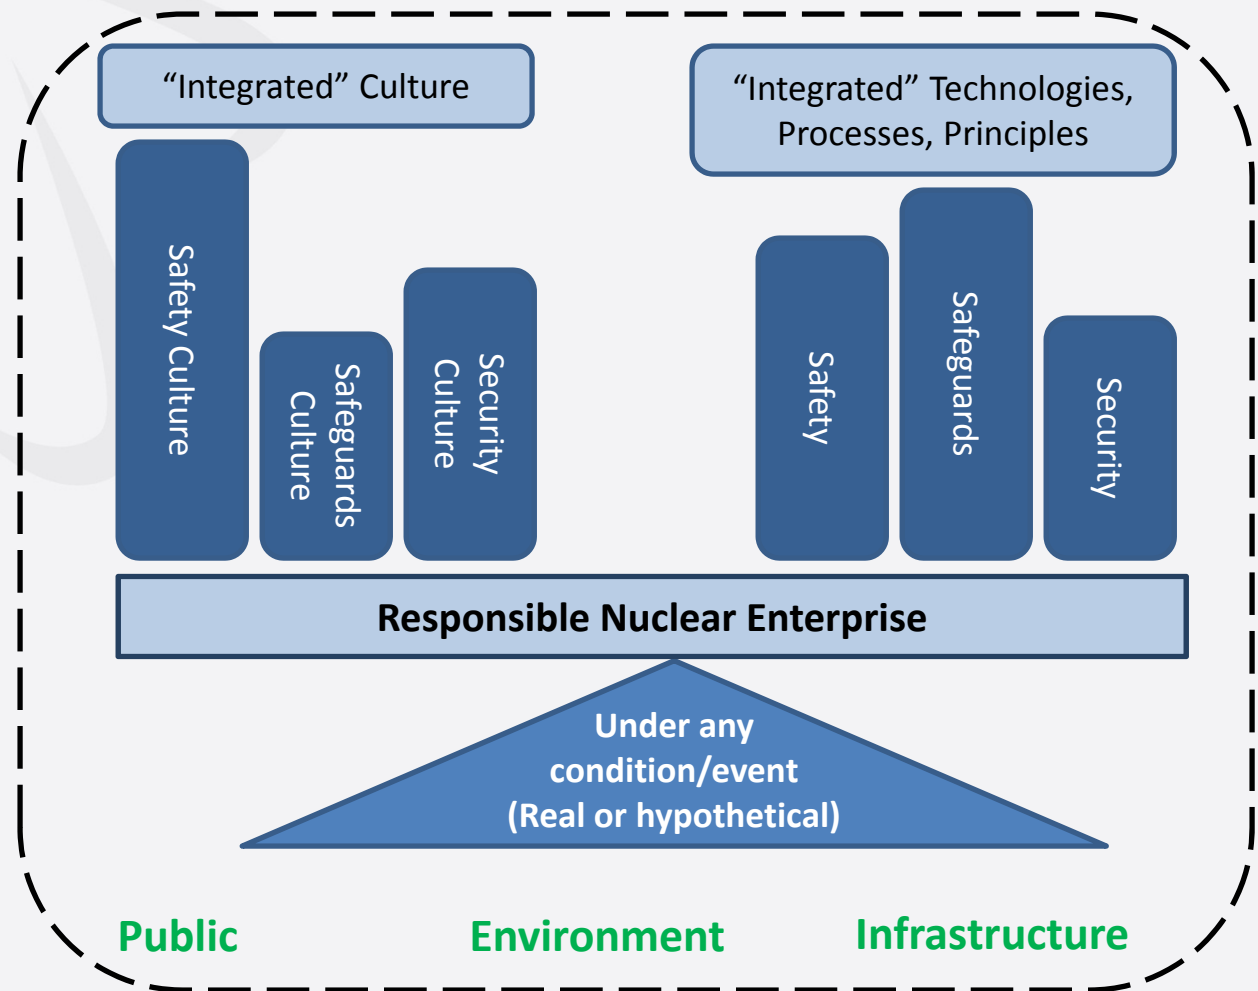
"Integrated" Culture

"Integrated" Technologies, Processes, Principles

Safety Culture

Safeguards Culture

Security Culture

Safety

Safeguards

Security

Responsible Nuclear Enterprise

Under any condition/event (Real or hypothetical)

Public

Environment

Infrastructure